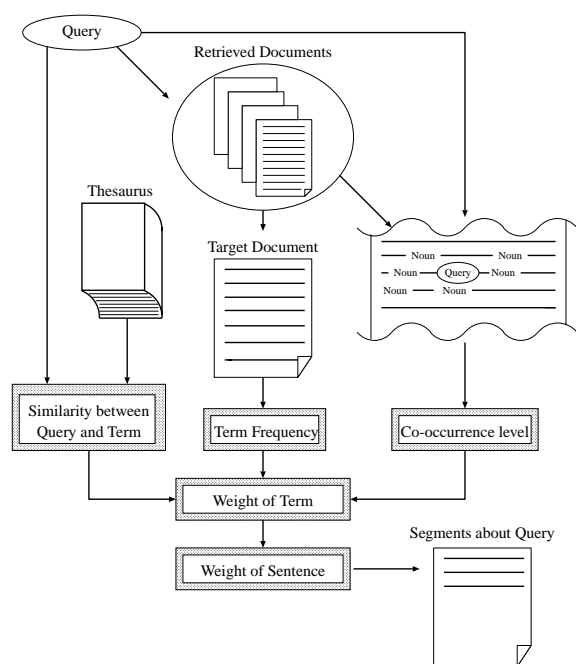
Query

Retrieved Documents

Thesaurus

Target Document

Noun Noun
Noun Query Noun
Noun Noun

Similarity between Query and Term

Term Frequency

Co-occurrence level

Weight of Term

Segments about Query

Weight of Sentence